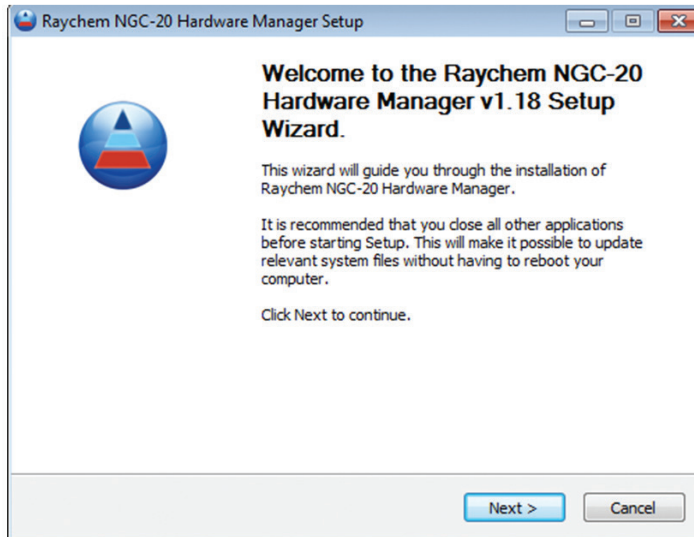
Raychem NGC-20 Hardware Manager Setup

Welcome to the Raychem NGC-20 Hardware Manager v1.18 Setup Wizard.

This wizard will guide you through the installation of Raychem NGC-20 Hardware Manager.

It is recommended that you close all other applications before starting Setup. This will make it possible to update relevant system files without having to reboot your computer.

Click Next to continue.

Next >

Cancel